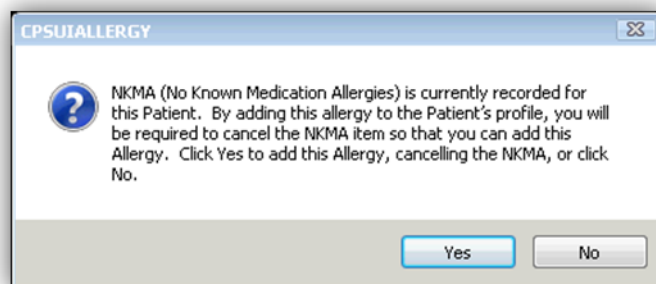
CPSUIALLERGY

NKMA (No Known Medication Allergies) is currently recorded for this Patient. By adding this allergy to the Patient's profile, you will be required to cancel the NKMA item so that you can add this Allergy. Click Yes to add this Allergy, cancelling the NKMA, or click No.

Yes

No